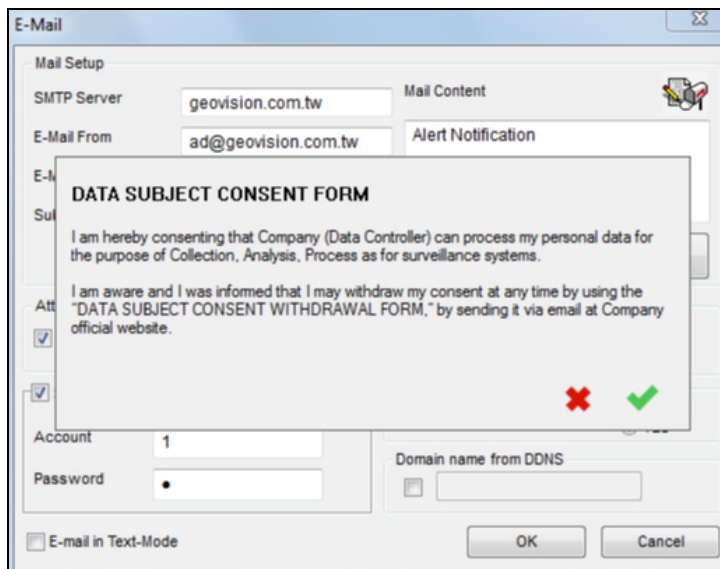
E-Mail

Mail Setup

SMTP Server geovision.com.tw

E-Mail From ad@geovision.com.tw

E-M

Sub

Mail Content

Alert Notification

Att

DATA SUBJECT CONSENT FORM

I am hereby consenting that Company (Data Controller) can process my personal data for the purpose of Collection, Analysis, Process as for surveillance systems.

I am aware and I was informed that I may withdraw my consent at any time by using the "DATA SUBJECT CONSENT WITHDRAWAL FORM," by sending it via email at Company official website.

Account 1

Password •

Domain name from DDNS

E-mail in Text-Mode

OK

Cancel